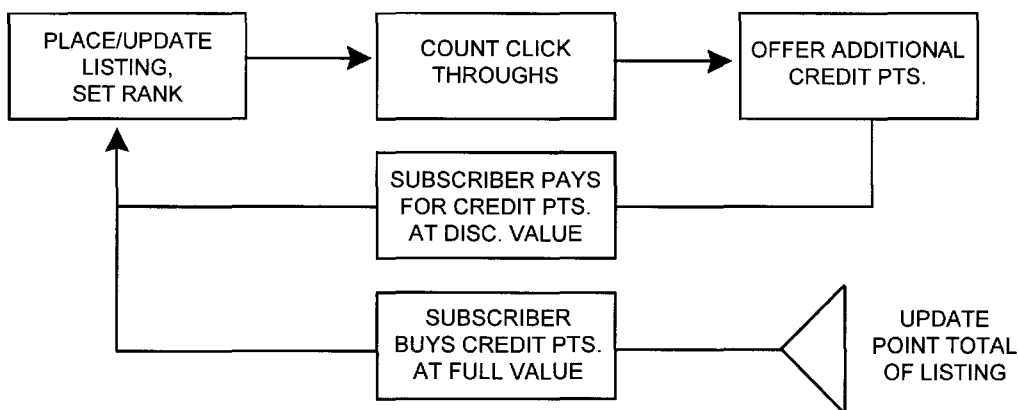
PLACE/UPDATE LISTING, SET RANK

COUNT CLICK THROUGHS

OFFER ADDITIONAL CREDIT PTS.

SUBSCRIBER PAYS FOR CREDIT PTS. AT DISC. VALUE

SUBSCRIBER BUYS CREDIT PTS. AT FULL VALUE

UPDATE POINT TOTAL OF LISTING